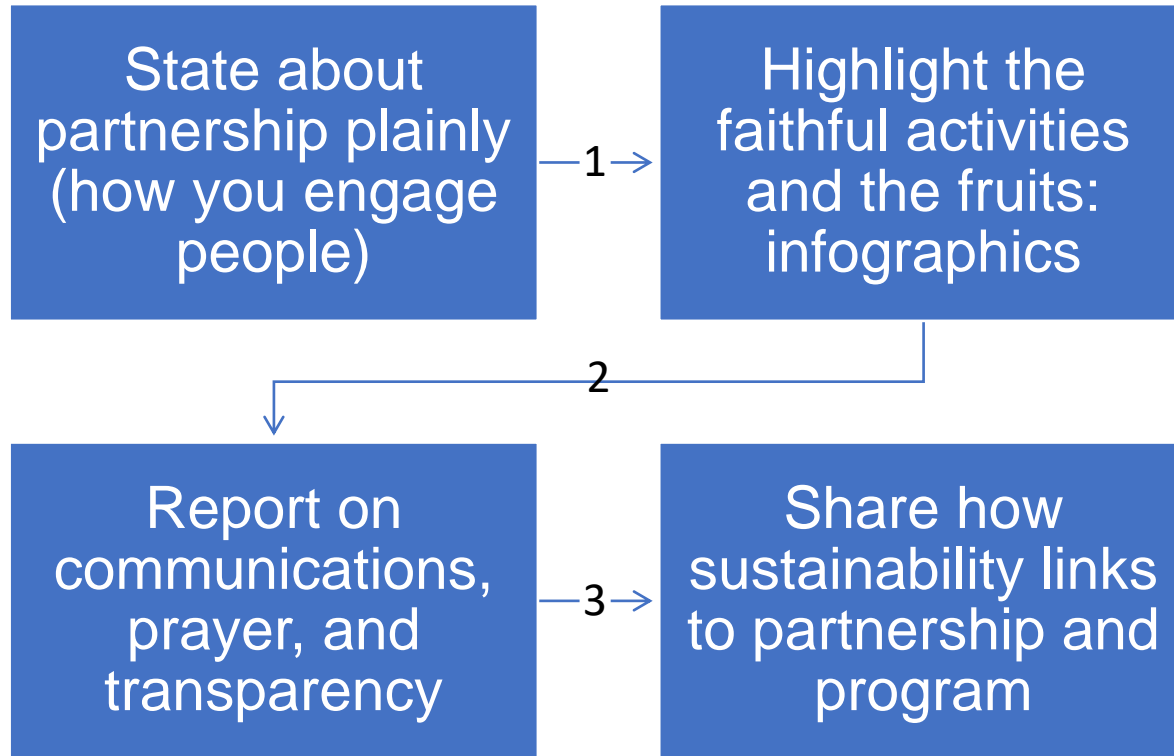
State about partnership plainly (how you engage people)

1

Highlight the faithful activities and the fruits: infographics

2

Report on communications, prayer, and transparency

3

Share how sustainability links to partnership and program